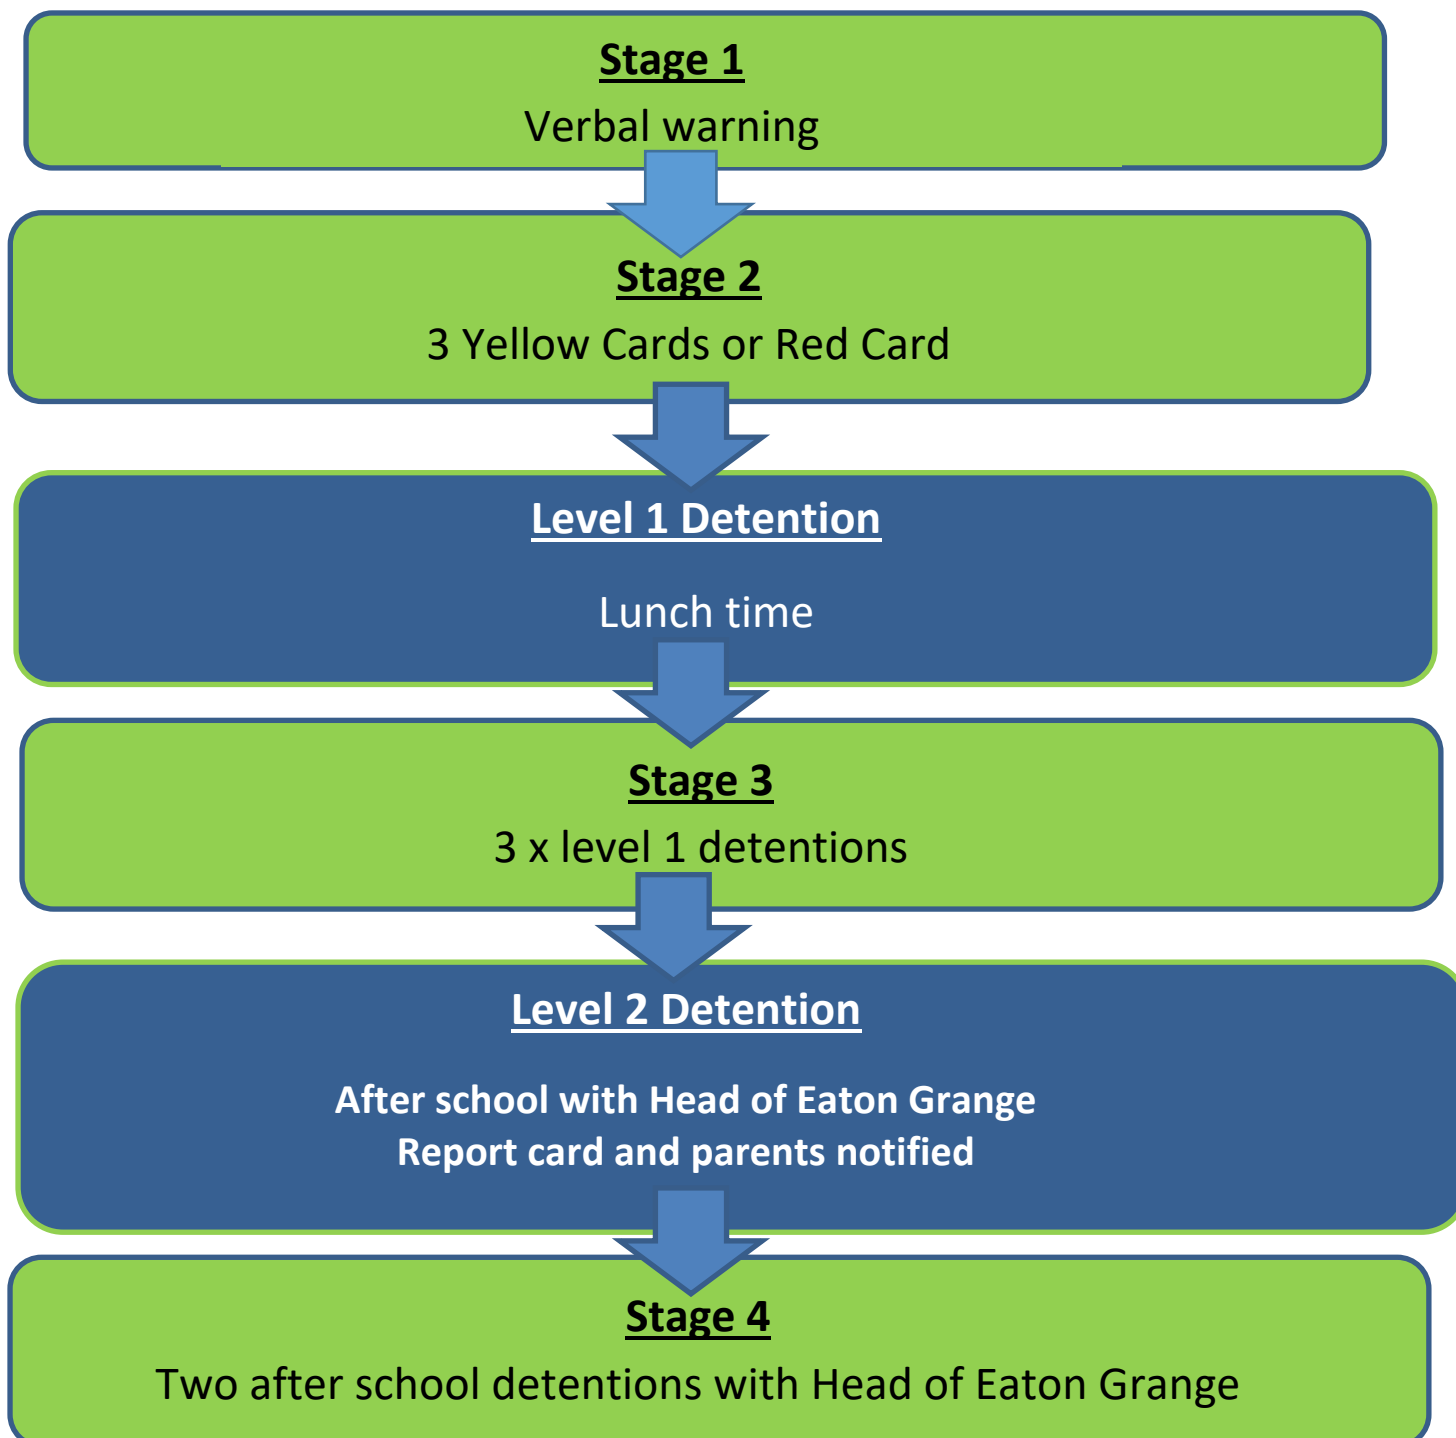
Stage 1
Verbal warning

Stage 2
3 Yellow Cards or Red Card

Level 1 Detention

Lunch time

Stage 3
3 x level 1 detentions

Level 2 Detention

After school with Head of Eaton Grange
Report card and parents notified

Stage 4
Two after school detentions with Head of Eaton Grange